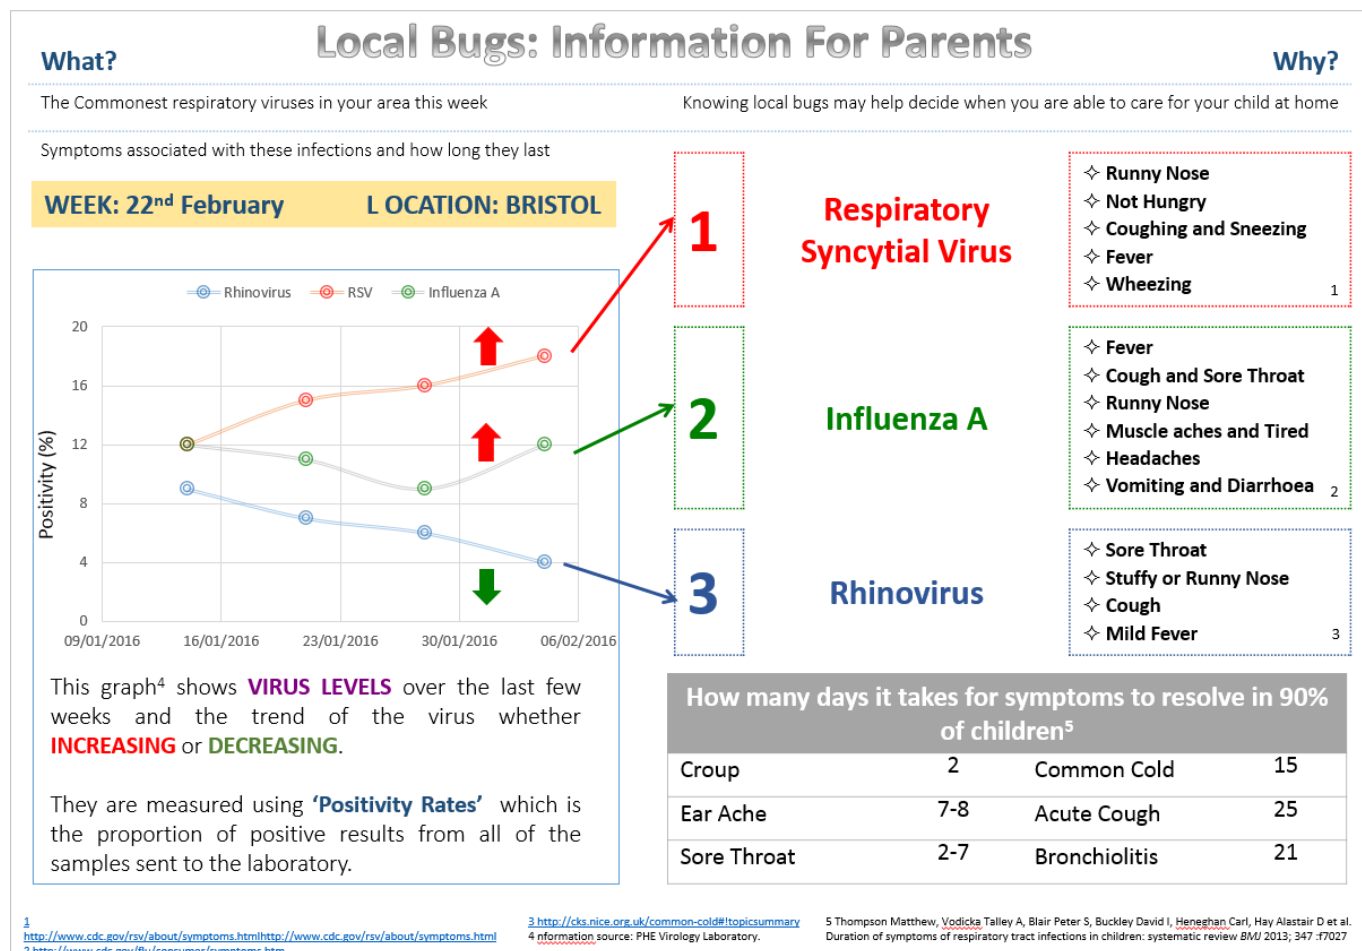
What?

Local Bugs: Information For Parents

Why?

The Commonest respiratory viruses in your area this week

Knowing local bugs may help decide when you are able to care for your child at home

Symptoms associated with these infections and how long they last

WEEK: 22$^{nd}$ February L OCATION: BRISTOL

Rhinovirus RSV Influenza A

20
16
12
8
4
0

Positivity (%)

09/01/2016 16/01/2016 23/01/2016 30/01/2016 06/02/2016

This graph$^4$ shows VIRUS LEVELS over the last few weeks and the trend of the virus whether INCREASING or DECREASING.

They are measured using 'Positivity Rates' which is the proportion of positive results from all of the samples sent to the laboratory.

1

Respiratory Syncytial Virus

✧ Runny Nose
✧ Not Hungry
✧ Coughing and Sneezing
✧ Fever
✧ Wheezing 1

2

Influenza A

✧ Fever
✧ Cough and Sore Throat
✧ Runny Nose
✧ Muscle aches and Tired
✧ Headaches
✧ Vomiting and Diarrhoea 2

3

Rhinovirus

✧ Sore Throat
✧ Stuffy or Runny Nose
✧ Cough
✧ Mild Fever 3

How many days it takes for symptoms to resolve in 90% of children$^5$

| Croup | 2 | Common Cold | 15 |
|---|---|---|---|
| Ear Ache | 7-8 | Acute Cough | 25 |
| Sore Throat | 2-7 | Bronchiolitis | 21 |

1 http://www.cdc.gov/rsv/about/symptoms.htmlhttp://www.cdc.gov/rsv/about/symptoms.html
2 http://www.cdc.gov/flu/consumer/symptoms.htm

3 http://cks.nice.org.uk/common-cold#!topicsummary
4 nformation source: PHE Virology Laboratory.

5 Thompson Matthew, Vodicka Talley A, Blair Peter S, Buckley David I, Heneghan Carl, Hay Alastair D et al. Duration of symptoms of respiratory tract infections in children: systematic review BMJ 2013; 347 :f7027